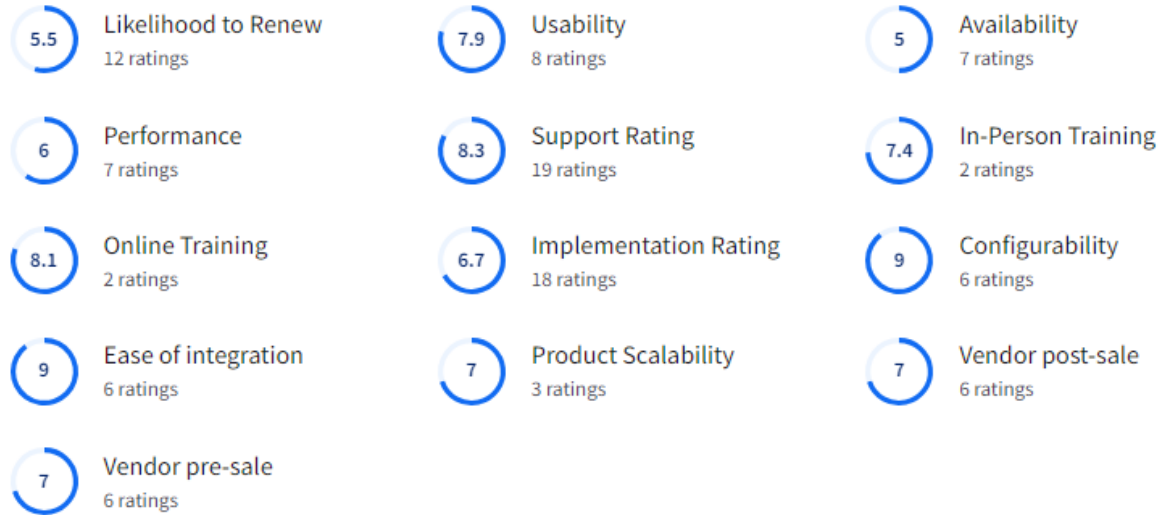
5.5
Likelihood to Renew
12 ratings

7.9
Usability
8 ratings

5
Availability
7 ratings

6
Performance
7 ratings

8.3
Support Rating
19 ratings

7.4
In-Person Training
2 ratings

8.1
Online Training
2 ratings

6.7
Implementation Rating
18 ratings

9
Configurability
6 ratings

9
Ease of integration
6 ratings

7
Product Scalability
3 ratings

7
Vendor post-sale
6 ratings

7
Vendor pre-sale
6 ratings